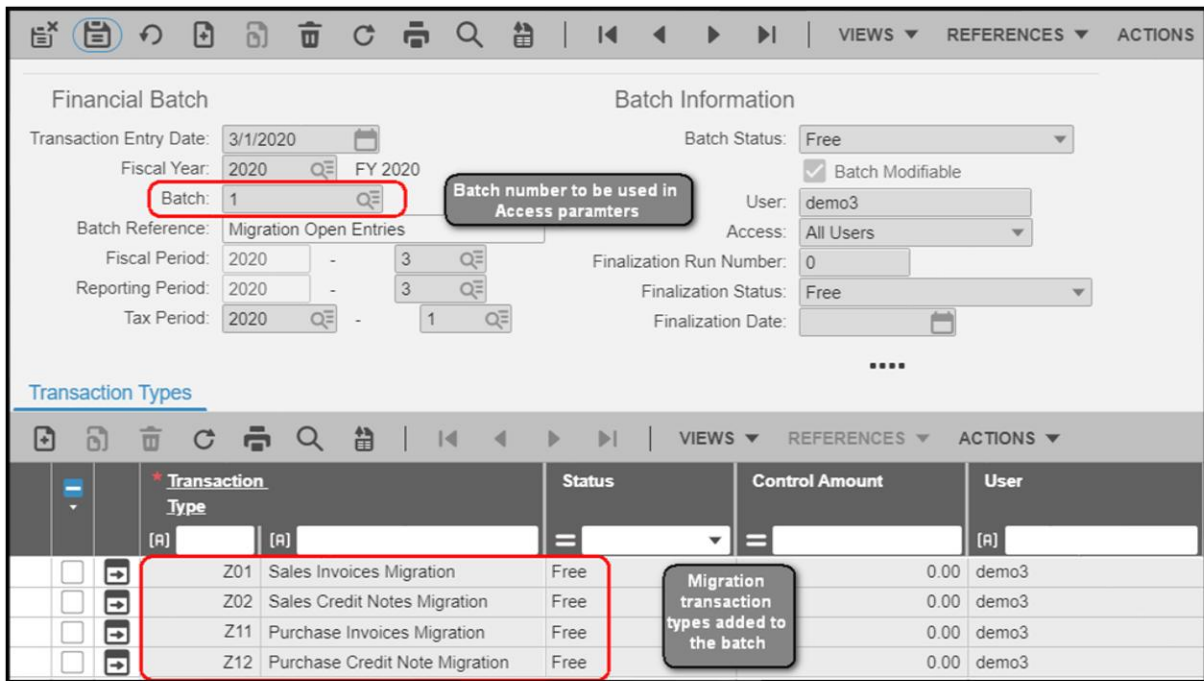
VIEWS ▼ REFERENCES ▼ ACTIONS

Financial Batch

Transaction Entry Date: 3/1/2020
Fiscal Year: 2020 FY 2020
Batch: 1
Batch Reference: Migration Open Entries
Fiscal Period: 2020 - 3
Reporting Period: 2020 - 3
Tax Period: 2020 - 1

Batch number to be used in Access paramters

Batch Information

Batch Status: Free
Batch Modifiable
User: demo3
Access: All Users
Finalization Run Number: 0
Finalization Status: Free
Finalization Date:

Transaction Types

VIEWS ▼ REFERENCES ▼ ACTIONS ▼

| | | * Transaction Type | | Status | Control Amount | User |
|---|---|---|---|---|---|---|
| | | [A] | [A] | = | = | [A] |
| | | Z01 | Sales Invoices Migration | Free | 0.00 | demo3 |
| | | Z02 | Sales Credit Notes Migration | Free | 0.00 | demo3 |
| | | Z11 | Purchase Invoices Migration | Free | 0.00 | demo3 |
| | | Z12 | Purchase Credit Note Migration | Free | 0.00 | demo3 |

Migration transaction types added to the batch